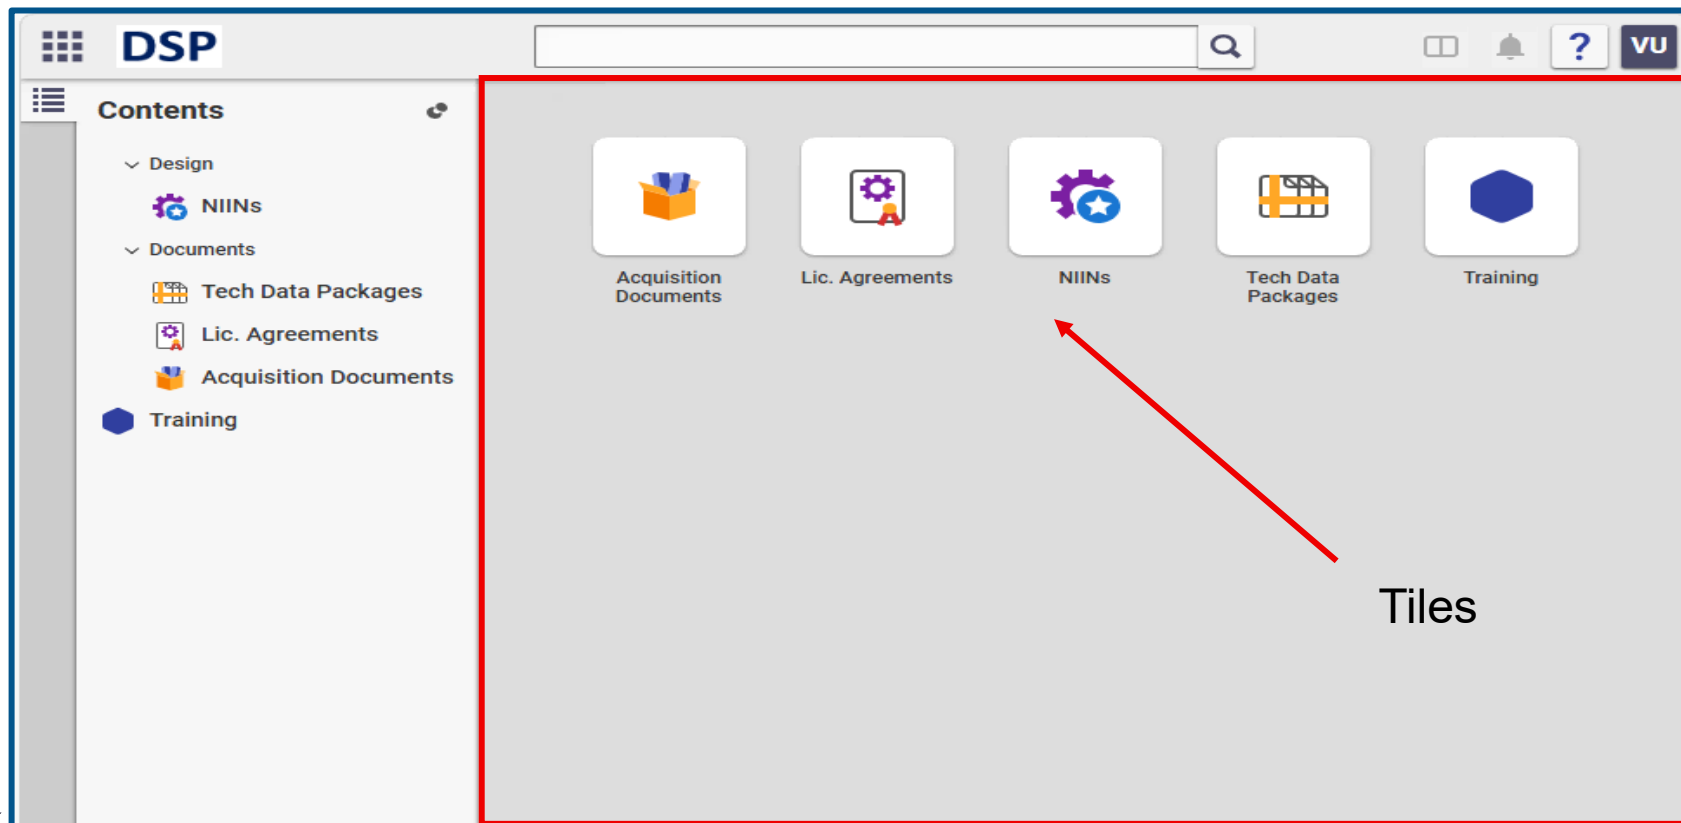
DSP

?

VU

Contents

Design

NIINs

Documents

Tech Data Packages

Lic. Agreements

Acquisition Documents

Training

Acquisition Documents

Lic. Agreements

NIINs

Tech Data Packages

Training

Tiles